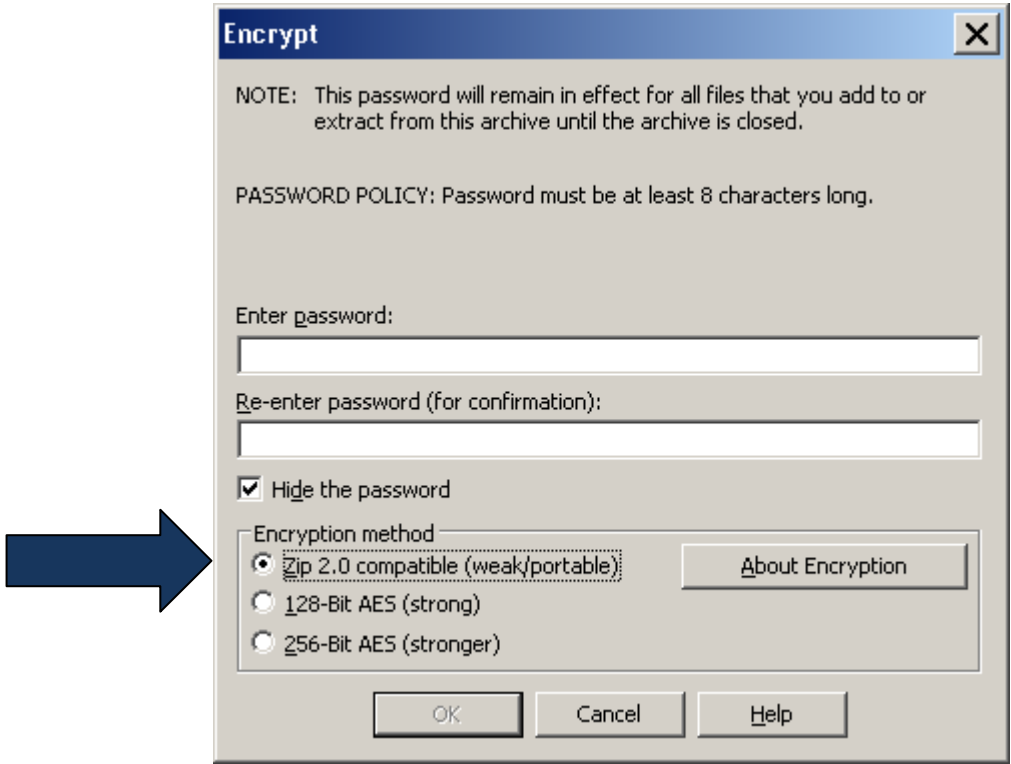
Encrypt

NOTE: This password will remain in effect for all files that you add to or extract from this archive until the archive is closed.

PASSWORD POLICY: Password must be at least 8 characters long.

Enter password:

Re-enter password (for confirmation):

Hide the password

Encryption method

Zip 2.0 compatible (weak/portable)

128-Bit AES (strong)

256-Bit AES (stronger)

About Encryption

OK

Cancel

Help